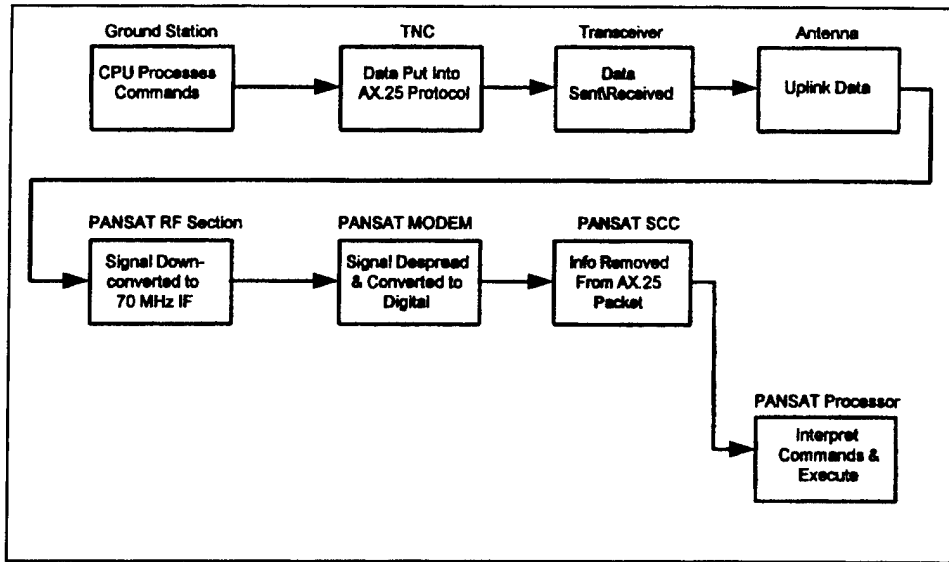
Ground Station

CPU Processes Commands

TNC

Data Put Into AX.25 Protocol

Transceiver

Data Sent\Received

Antenna

Uplink Data

PANSAT RF Section

Signal Downconverted to 70 MHz IF

PANSAT MODEM

Signal Despread & Converted to Digital

PANSAT SCC

Info Removed From AX.25 Packet

PANSAT Processor

Interpret Commands & Execute